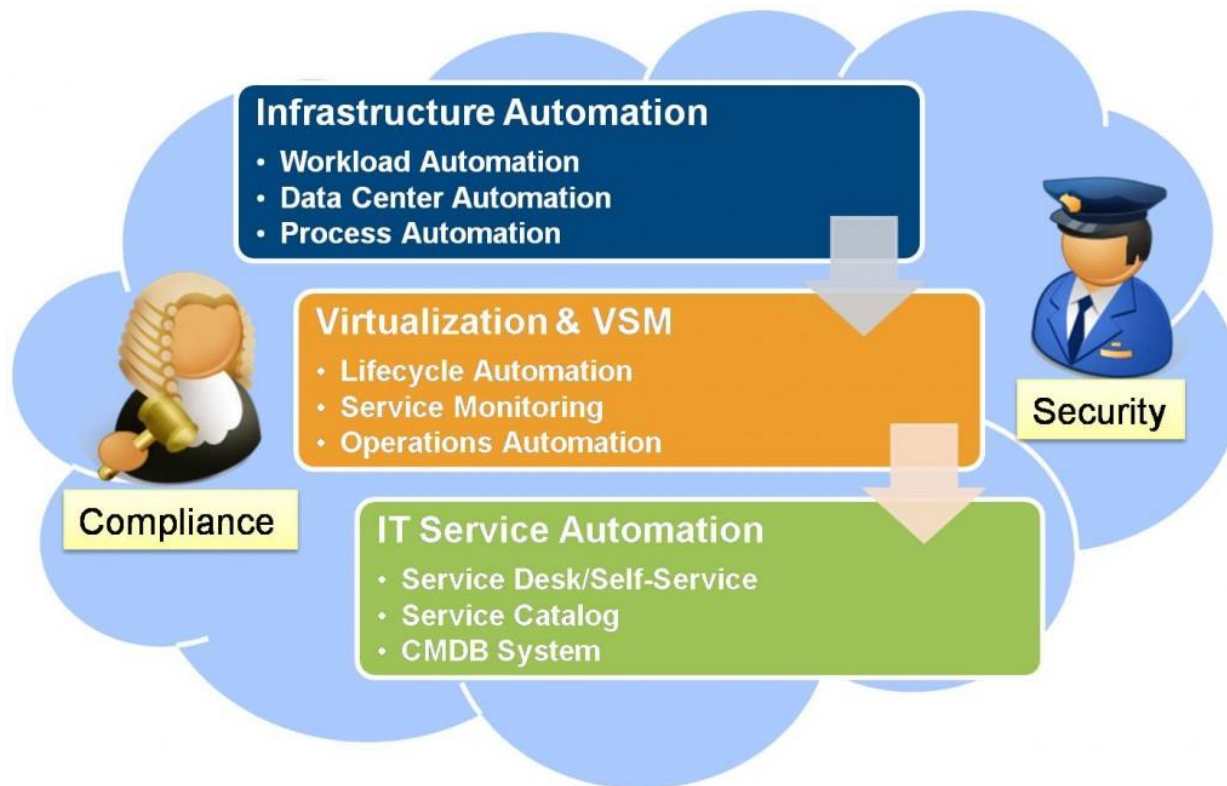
Infrastructure Automation
• Workload Automation
• Data Center Automation
• Process Automation

Virtualization & VSM
• Lifecycle Automation
• Service Monitoring
• Operations Automation

Security

Compliance

IT Service Automation
• Service Desk/Self-Service
• Service Catalog
• CMDB System